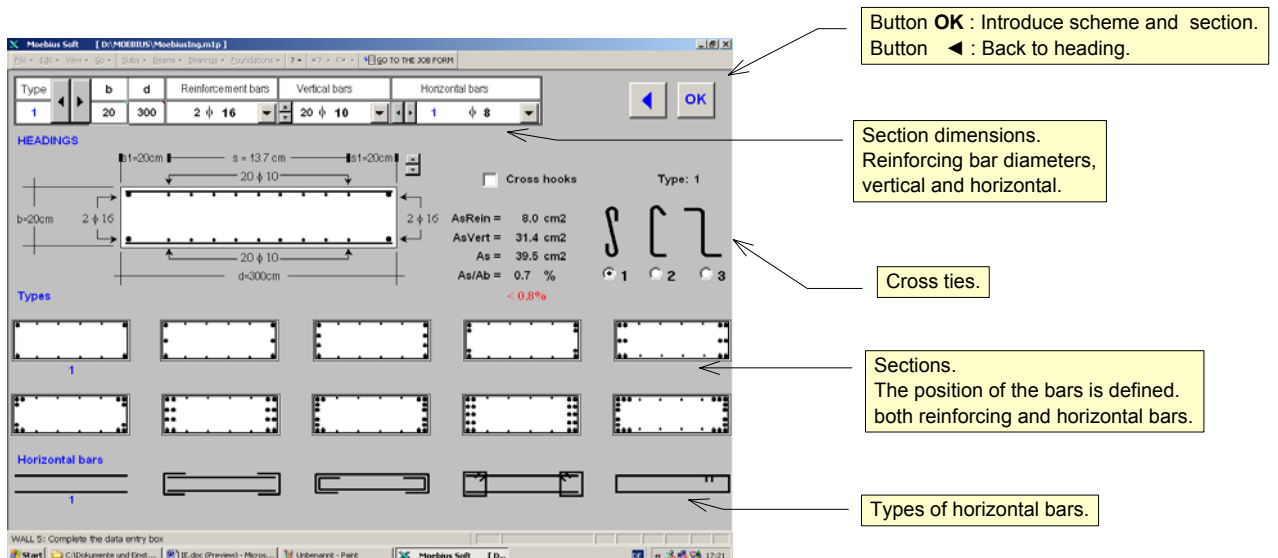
Moebius Soft [ D:\MOEBIUS\MoebiusIng.m1p ]

File Edit View Go Slabs Beams Bearings Foundations ? GO TO THE JOB FORM

Button **OK** : Introduce scheme and section.
Button ◄ : Back to heading.

| Type | | b | d | Reinforcement bars | Vertical bars | Horizontal bars |
|---|---|---|---|---|---|---|
| 1 | | 20 | 300 | 2 ϕ 16 | 20 ϕ 10 | 1 ϕ 8 |

OK

HEADINGS

s1=20cm s = 13.7 cm s1=20cm

20 ϕ 10

b=20cm 2 ϕ 16 2 ϕ 16

20 ϕ 10

d=300cm

Cross hooks

Type: 1

AsRein = 8.0 cm2
AsVert = 31.4 cm2
As = 39.5 cm2
As/Ab = 0.7 %
< 0.8%

1 2 3

Section dimensions.
Reinforcing bar diameters, vertical and horizontal.

Cross ties.

Types

1

Sections.
The position of the bars is defined.
both reinforcing and horizontal bars.

Horizontal bars

1

Types of horizontal bars.

WALL 5: Complete the data entry box

Start C:\Dokumente und Einst... IE.doc (Preview) - Micros... Unbenannt - Paint Moebius Soft [D... 17:21